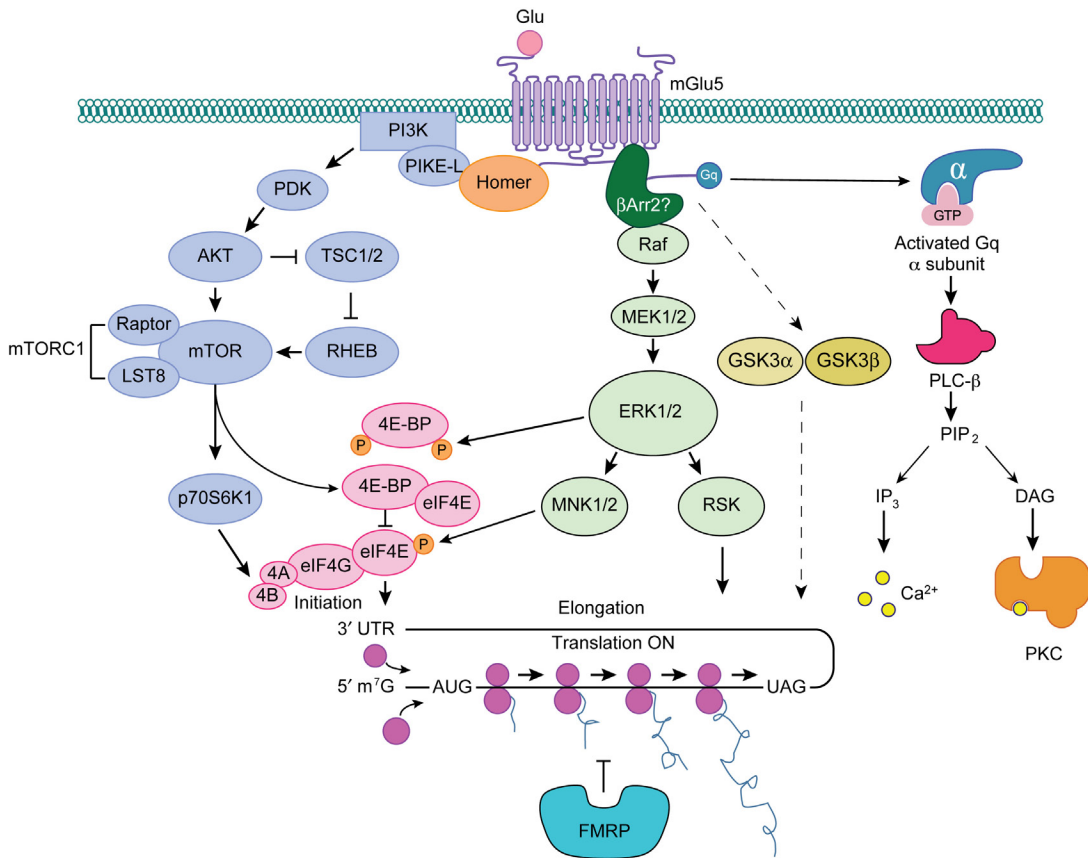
Glu

mGlu5

PI3K

PIKE-L

Homer

βArr2?

Gq

α

GTP

Activated Gq α subunit

PDK

AKT

TSC1/2

Raf

MEK1/2

mTORC1

Raptor

LST8

mTOR

RHEB

GSK3α

GSK3β

PLC-β

$PIP_2$

4E-BP

P

P

ERK1/2

4E-BP

eIF4E

MNK1/2

RSK

$IP_3$

DAG

p70S6K1

4A

4B

eIF4G

eIF4E

P

Initiation

$Ca^{2+}$

Elongation

3′ UTR

Translation ON

5′ m$^7$G

AUG

UAG

PKC

FMRP